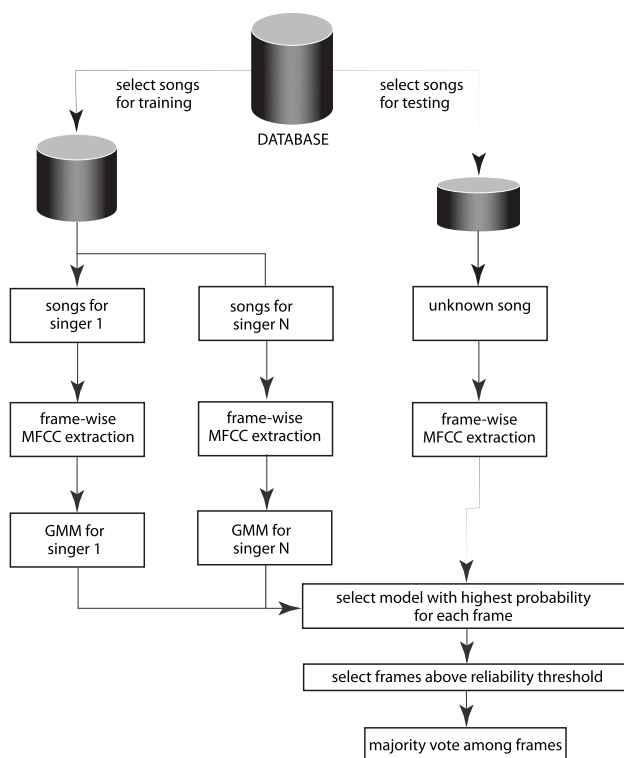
select songs for training

DATABASE

select songs for testing

songs for singer 1

songs for singer N

unknown song

frame-wise MFCC extraction

frame-wise MFCC extraction

frame-wise MFCC extraction

GMM for singer 1

GMM for singer N

select model with highest probability for each frame

select frames above reliability threshold

majority vote among frames